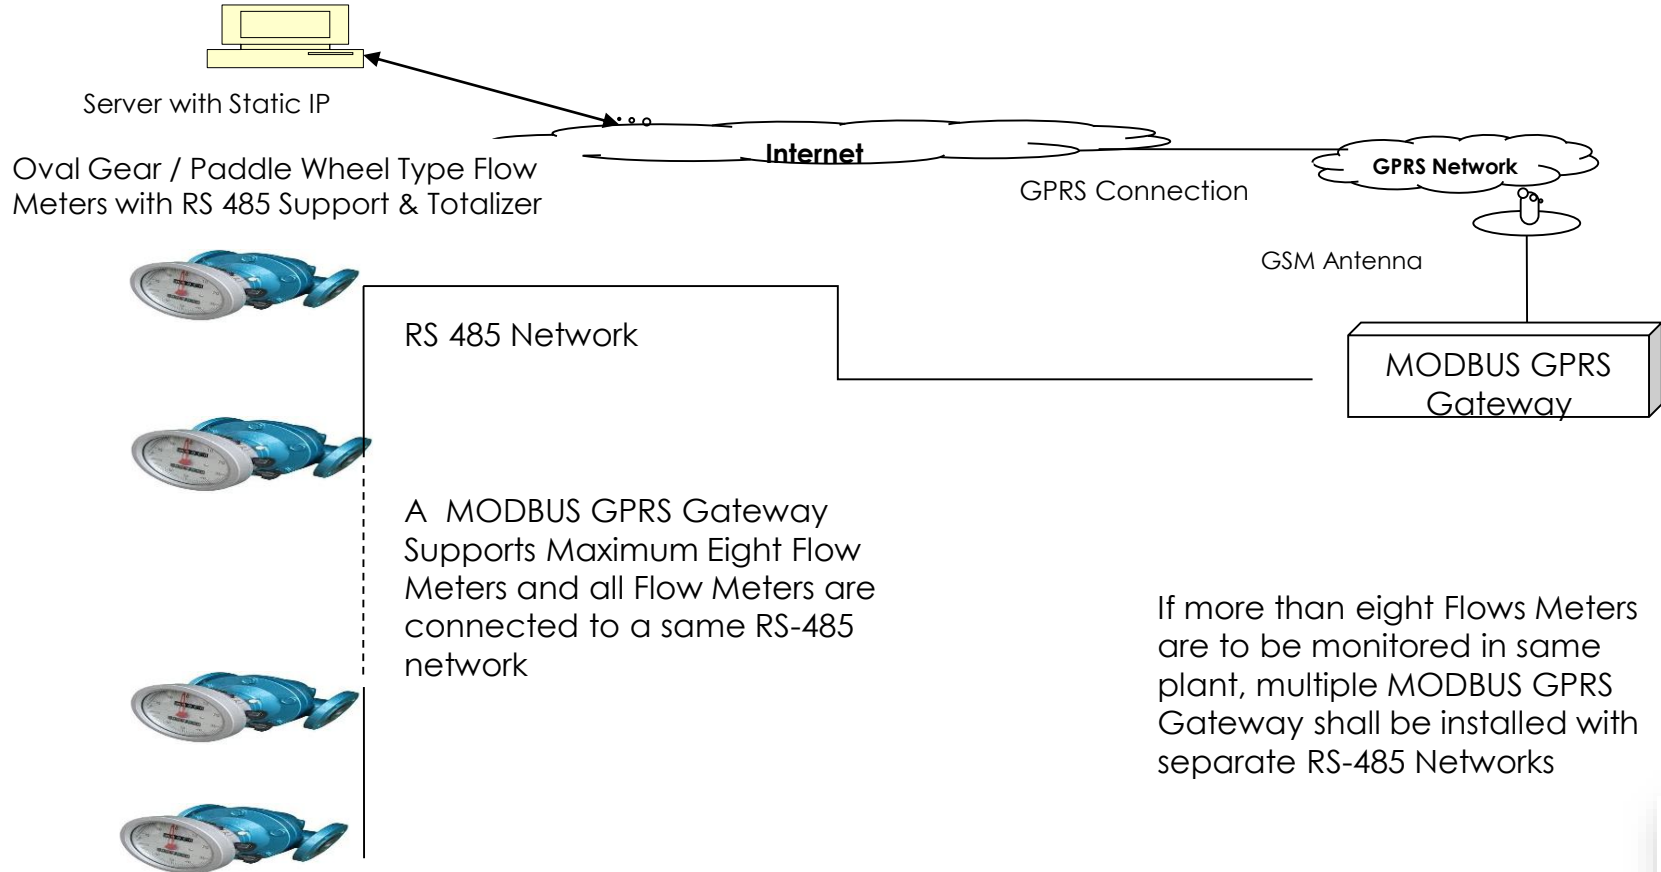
Server with Static IP

Internet

GPRS Network

Oval Gear / Paddle Wheel Type Flow Meters with RS 485 Support & Totalizer

GPRS Connection

GSM Antenna

RS 485 Network

MODBUS GPRS Gateway

A MODBUS GPRS Gateway Supports Maximum Eight Flow Meters and all Flow Meters are connected to a same RS-485 network

If more than eight Flows Meters are to be monitored in same plant, multiple MODBUS GPRS Gateway shall be installed with separate RS-485 Networks